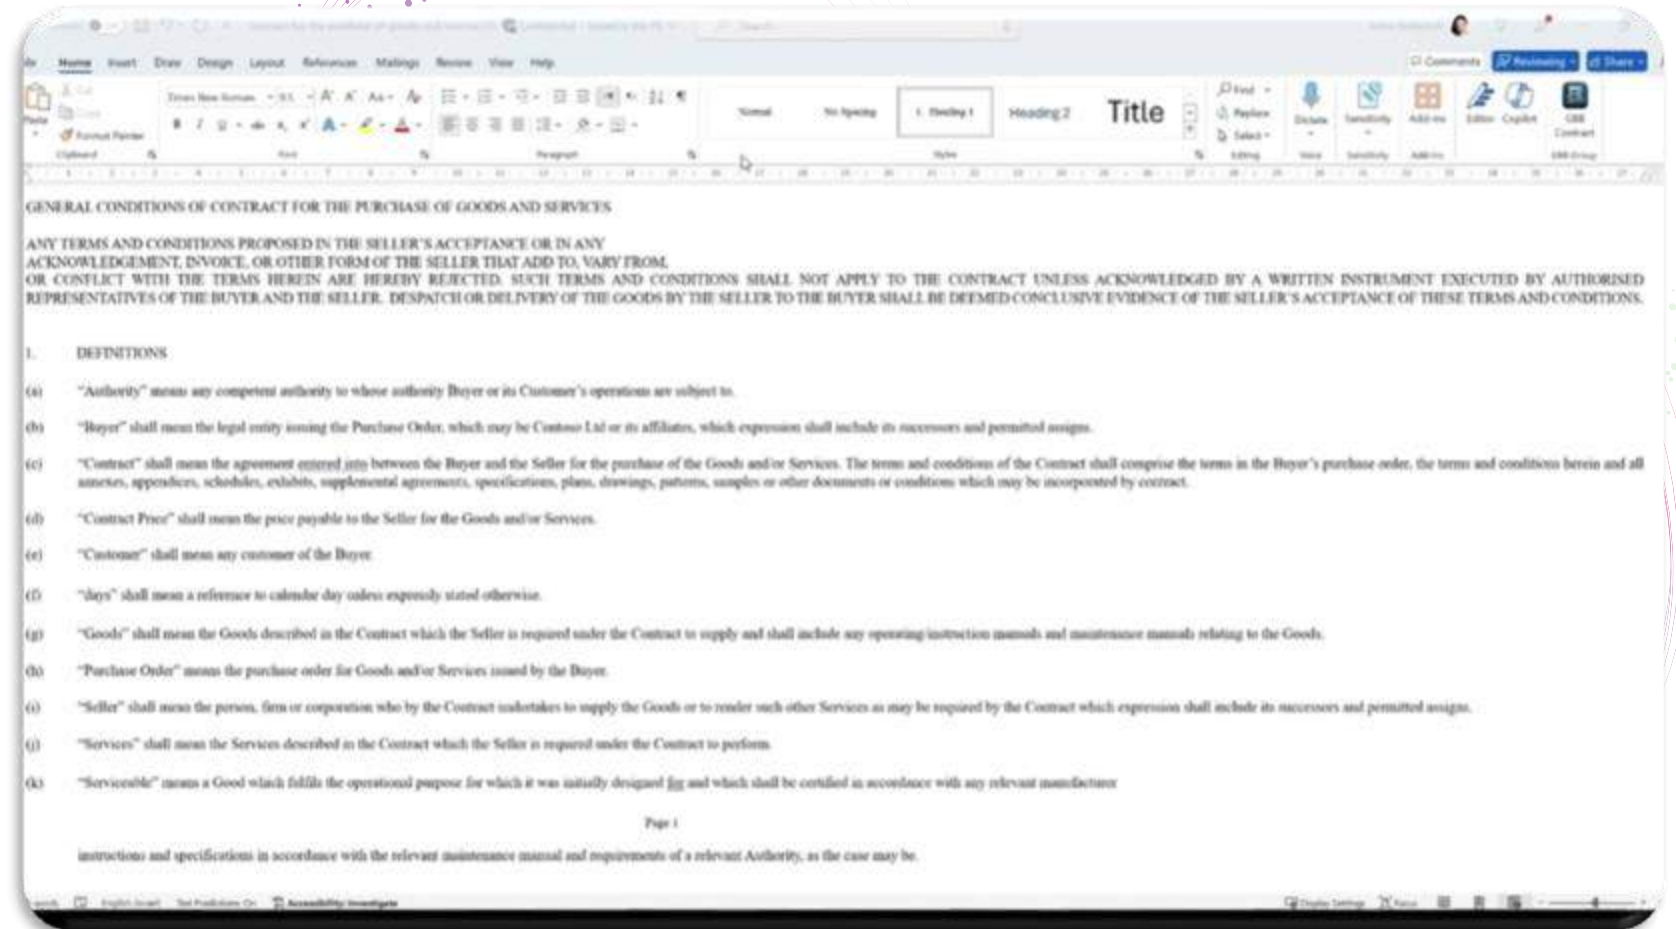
File Home Insert Draw Design Layout References Mailings Review View Help

Comments Reviewing Share

Paste Cut Copy Format Painter
Clipboard
Times New Roman 9.5
Font
Paragraph
Normal No Spacing 1. Heading 1 Heading 2 Title
Styles
Find Replace Select
Editing
Dictate
Voice
Sensitivity
Sensitivity
Add-ins
Add-ins
Editor Copilot
GBB Contract
GBB Group

GENERAL CONDITIONS OF CONTRACT FOR THE PURCHASE OF GOODS AND SERVICES

ANY TERMS AND CONDITIONS PROPOSED IN THE SELLER'S ACCEPTANCE OR IN ANY ACKNOWLEDGEMENT, INVOICE, OR OTHER FORM OF THE SELLER THAT ADD TO, VARY FROM, OR CONFLICT WITH THE TERMS HEREIN ARE HEREBY REJECTED. SUCH TERMS AND CONDITIONS SHALL NOT APPLY TO THE CONTRACT UNLESS ACKNOWLEDGED BY A WRITTEN INSTRUMENT EXECUTED BY AUTHORISED REPRESENTATIVES OF THE BUYER AND THE SELLER. DESPATCH OR DELIVERY OF THE GOODS BY THE SELLER TO THE BUYER SHALL BE DEEMED CONCLUSIVE EVIDENCE OF THE SELLER'S ACCEPTANCE OF THESE TERMS AND CONDITIONS.

1. DEFINITIONS

(a) "Authority" means any competent authority to whose authority Buyer or its Customer's operations are subject to.

(b) "Buyer" shall mean the legal entity issuing the Purchase Order, which may be Contoso Ltd or its affiliates, which expression shall include its successors and permitted assigns.

(c) "Contract" shall mean the agreement entered into between the Buyer and the Seller for the purchase of the Goods and/or Services. The terms and conditions of the Contract shall comprise the terms in the Buyer's purchase order, the terms and conditions herein and all annexes, appendices, schedules, exhibits, supplemental agreements, specifications, plans, drawings, patterns, samples or other documents or conditions which may be incorporated by contract.

(d) "Contract Price" shall mean the price payable to the Seller for the Goods and/or Services.

(e) "Customer" shall mean any customer of the Buyer.

(f) "days" shall mean a reference to calendar day unless expressly stated otherwise.

(g) "Goods" shall mean the Goods described in the Contract which the Seller is required under the Contract to supply and shall include any operating/instruction manuals and maintenance manuals relating to the Goods.

(h) "Purchase Order" means the purchase order for Goods and/or Services issued by the Buyer.

(i) "Seller" shall mean the person, firm or corporation who by the Contract undertakes to supply the Goods or to render such other Services as may be required by the Contract which expression shall include its successors and permitted assigns.

(j) "Services" shall mean the Services described in the Contract which the Seller is required under the Contract to perform.

(k) "Serviceable" means a Good which fulfils the operational purpose for which it was initially designed fir and which shall be certified in accordance with any relevant manufacturer

Page 1

instructions and specifications in accordance with the relevant maintenance manual and requirements of a relevant Authority, as the case may be.

words English (Israel) Text Predictions: On Accessibility: Investigate Display Settings Focus